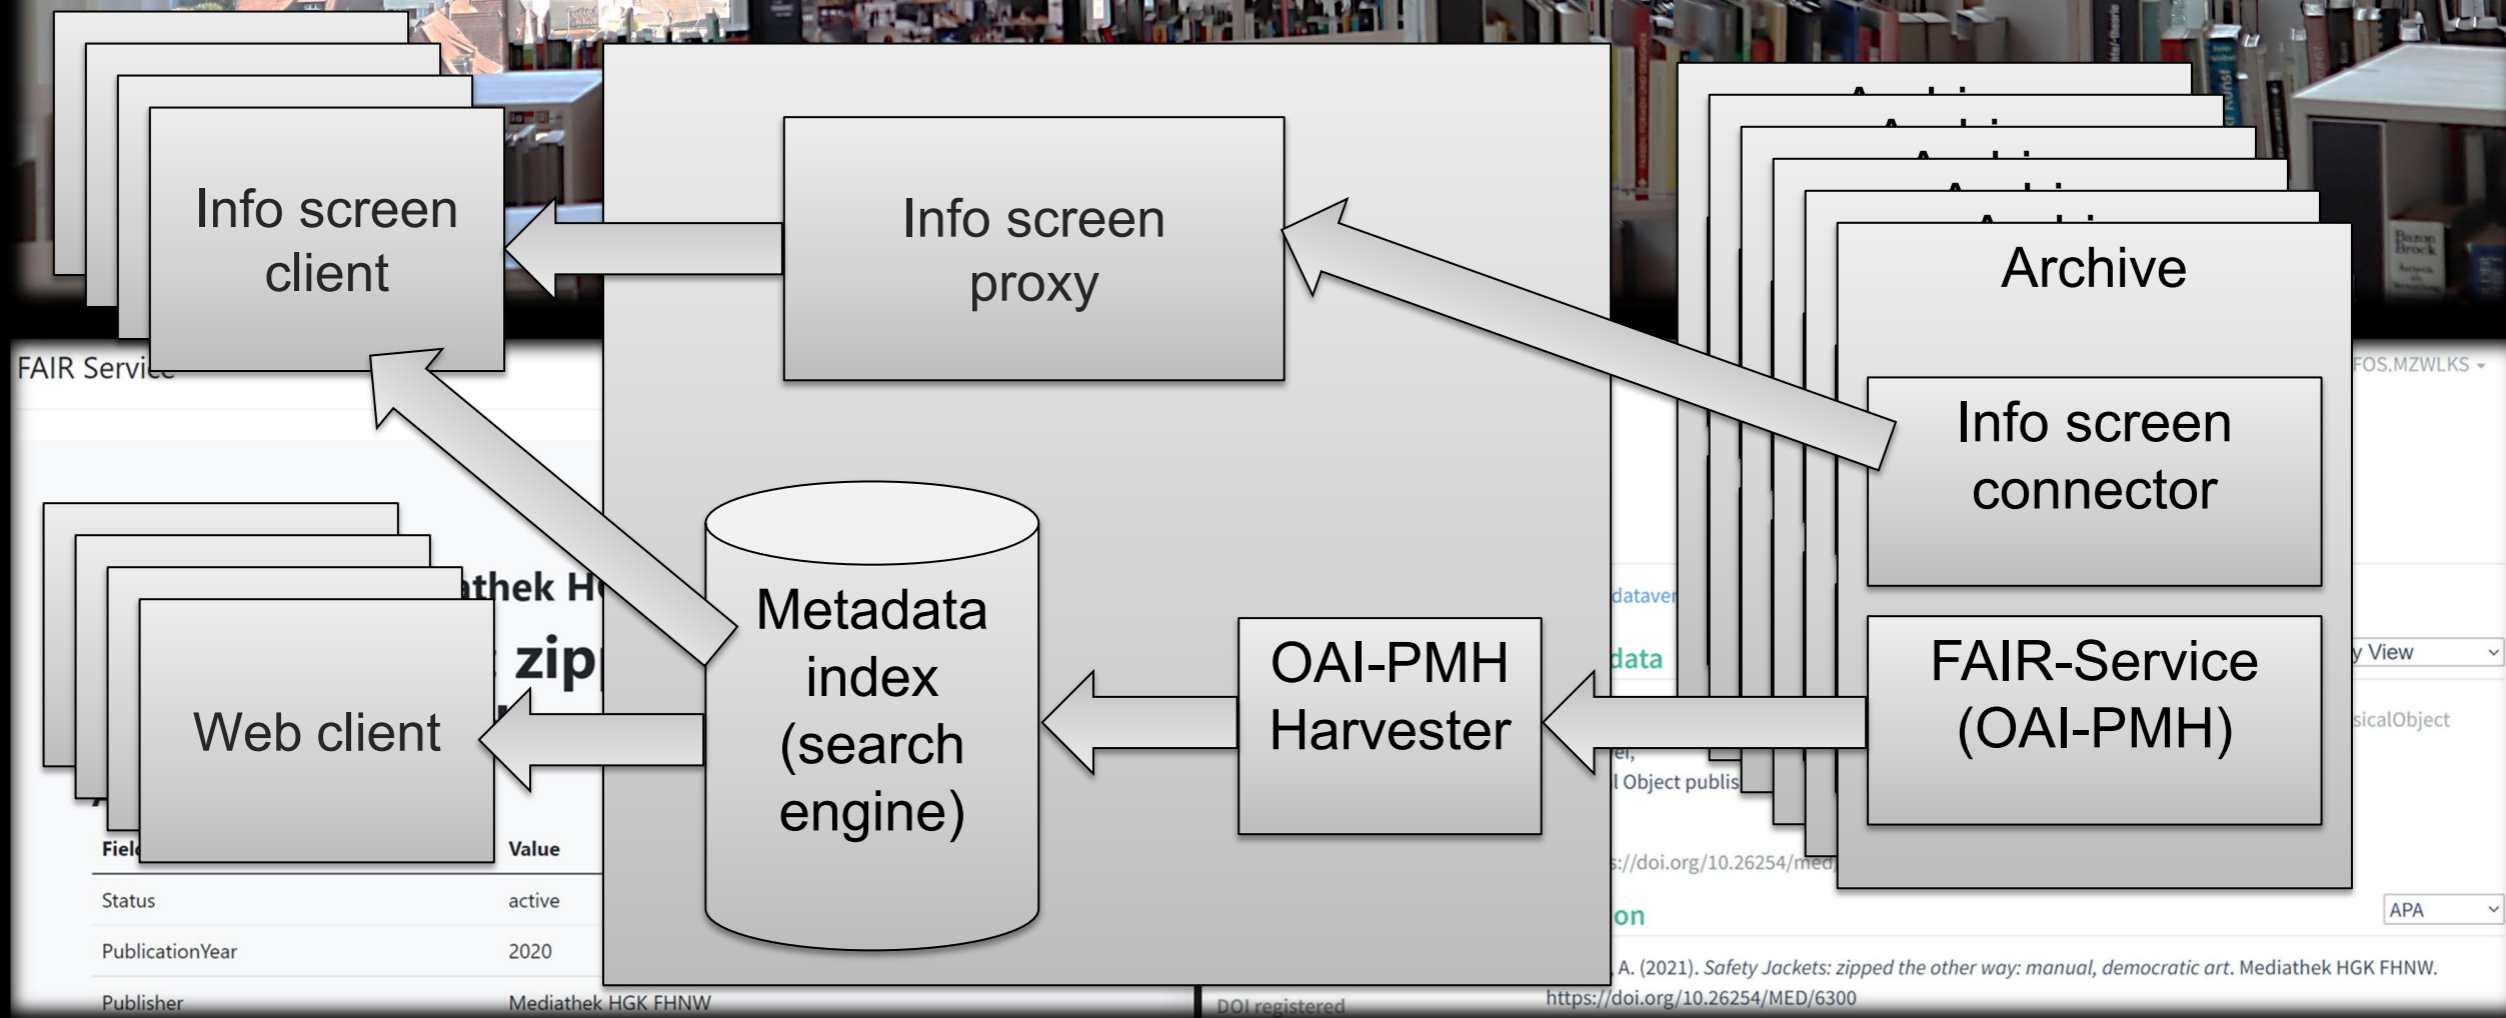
Info screen client

Info screen proxy

Archive

Info screen connector

FAIR Servic

Metadata index (search engine)

OAI-PMH Harvester

FAIR-Service (OAI-PMH)

Web client

thek H

zip

FOS.MZWLKS

datave

data

y View

sicalObject

l Object publis

s://doi.org/10.26254/med

on

APA

A. (2021). *Safety Jackets: zipped the other way: manual, democratic art*. Mediathek HGK FHNW.

https://doi.org/10.26254/MED/6300

DOI registered

| Fiel | Value |
|---|---|
| Status | active |
| PublicationYear | 2020 |
| Publisher | Mediathek HGK FHNW |